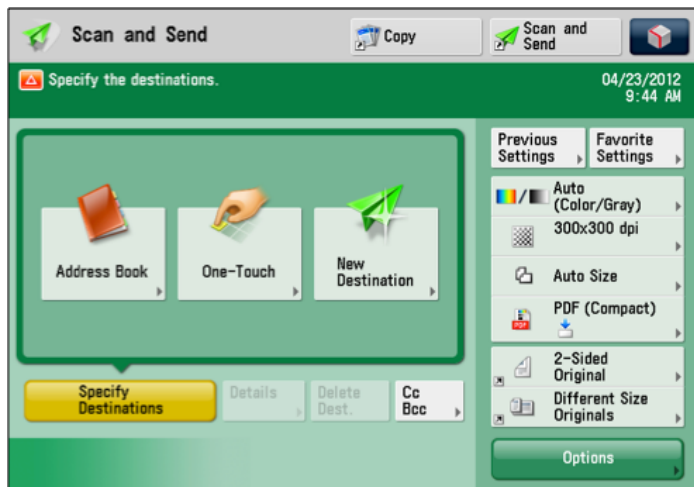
Scan and Send

Copy

Scan and Send

Specify the destinations.

04/23/2012
9:44 AM

Address Book

One-Touch

New Destination

Specify Destinations

Details

Delete Dest.

Cc Bcc

Previous Settings

Favorite Settings

Auto (Color/Gray)

300x300 dpi

Auto Size

PDF (Compact)

2-Sided Original

Different Size Originals

Options